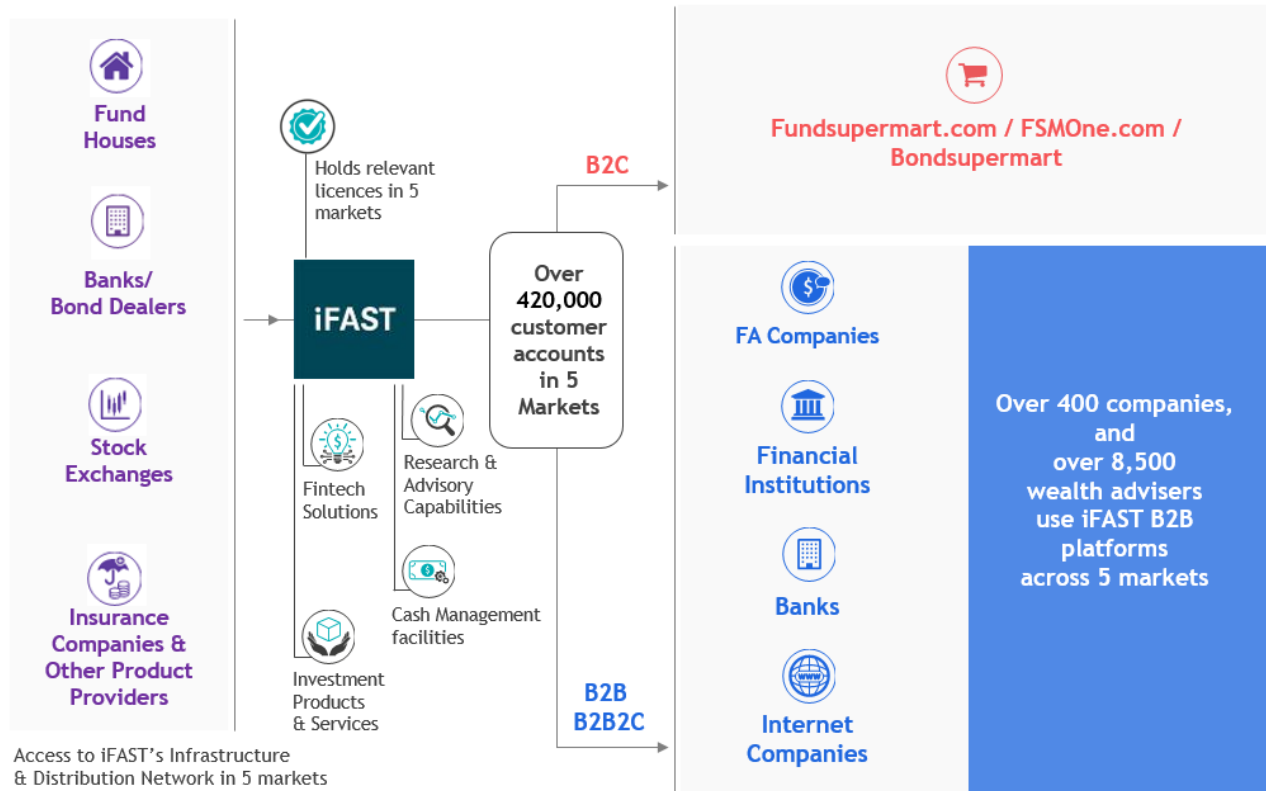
Fund Houses

Banks/ Bond Dealers

Stock Exchanges

Insurance Companies & Other Product Providers

Access to iFAST's Infrastructure & Distribution Network in 5 markets

Holds relevant licences in 5 markets

iFAST

Fintech Solutions

Research & Advisory Capabilities

Cash Management facilities

Investment Products & Services

Over 420,000 customer accounts in 5 Markets

B2C

B2B B2B2C

Fundsupermart.com / FSMOne.com / Bondsupermart

FA Companies

Financial Institutions

Banks

Internet Companies

Over 400 companies, and over 8,500 wealth advisers use iFAST B2B platforms across 5 markets